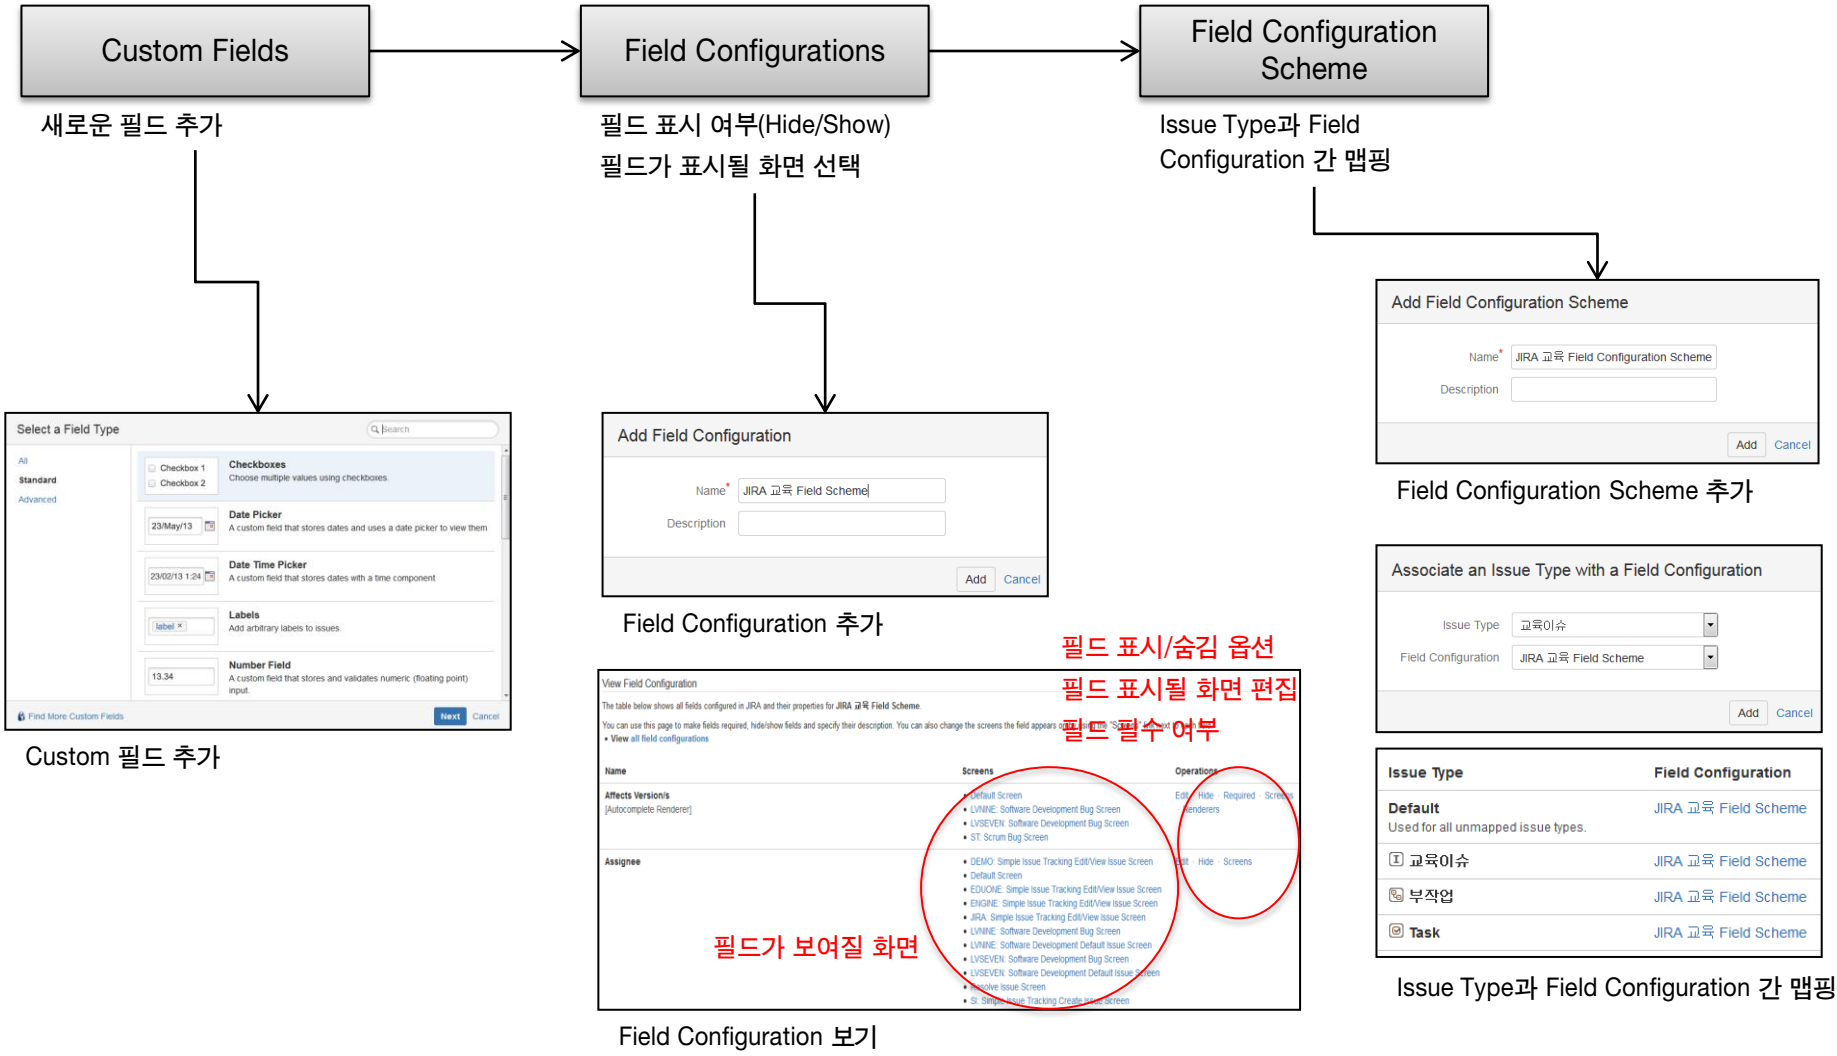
Custom Fields

새로운 필드 추가

Field Configurations

필드 표시 여부(Hide/Show)
필드가 표시될 화면 선택

Field Configuration Scheme

Issue Type과 Field Configuration 간 맵핑

Add Field Configuration Scheme

Name* JIRA 교육 Field Configuration Scheme

Description

Add Cancel

Field Configuration Scheme 추가

Select a Field Type

Search

All
Standard
Advanced

Checkbox 1
Checkbox 2
Checkboxes
Choose multiple values using checkboxes

23/May/13
Date Picker
A custom field that stores dates and uses a date picker to view them

23/02/13 1:24
Date Time Picker
A custom field that stores dates with a time component

label ×
Labels
Add arbitrary labels to issues

13.34
Number Field
A custom field that stores and validates numeric (floating point) input.

Find More Custom Fields

Next Cancel

Custom 필드 추가

Add Field Configuration

Name* JIRA 교육 Field Scheme

Description

Add Cancel

Field Configuration 추가

Associate an Issue Type with a Field Configuration

Issue Type 교육이슈

Field Configuration JIRA 교육 Field Scheme

Add Cancel

필드 표시/숨김 옵션
필드 표시될 화면 편집
필드 필수 여부

View Field Configuration

The table below shows all fields configured in JIRA and their properties for JIRA 교육 Field Scheme.

You can use this page to make fields required, hide/show fields and specify their description. You can also change the screens the field appears on using the "Screens" link next to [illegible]
• View all field configurations

| Name | Screens | Operations |
|---|---|---|
| Affects Version/s [Autocomplete Renderer] | • Default Screen • LVNINE: Software Development Bug Screen • LVSEVEN: Software Development Bug Screen • ST: Scrum Bug Screen | Edit · Hide · Required · Screens · Renderers |
| Assignee | • DEMO: Simple Issue Tracking Edit/View Issue Screen • Default Screen • EDUONE: Simple Issue Tracking Edit/View Issue Screen • ENGINE: Simple Issue Tracking Edit/View Issue Screen • JIRA: Simple Issue Tracking Edit/View Issue Screen • LVNINE: Software Development Bug Screen • LVNINE: Software Development Default Issue Screen • LVSEVEN: Software Development Bug Screen • LVSEVEN: Software Development Default Issue Screen • Resolve Issue Screen • SI: Simple Issue Tracking Create Issue Screen | Edit · Hide · Screens |

필드가 보여질 화면

Field Configuration 보기

| Issue Type | Field Configuration |
|---|---|
| Default Used for all unmapped issue types. | JIRA 교육 Field Scheme |
| 교육이슈 | JIRA 교육 Field Scheme |
| 부작업 | JIRA 교육 Field Scheme |
| Task | JIRA 교육 Field Scheme |

Issue Type과 Field Configuration 간 맵핑